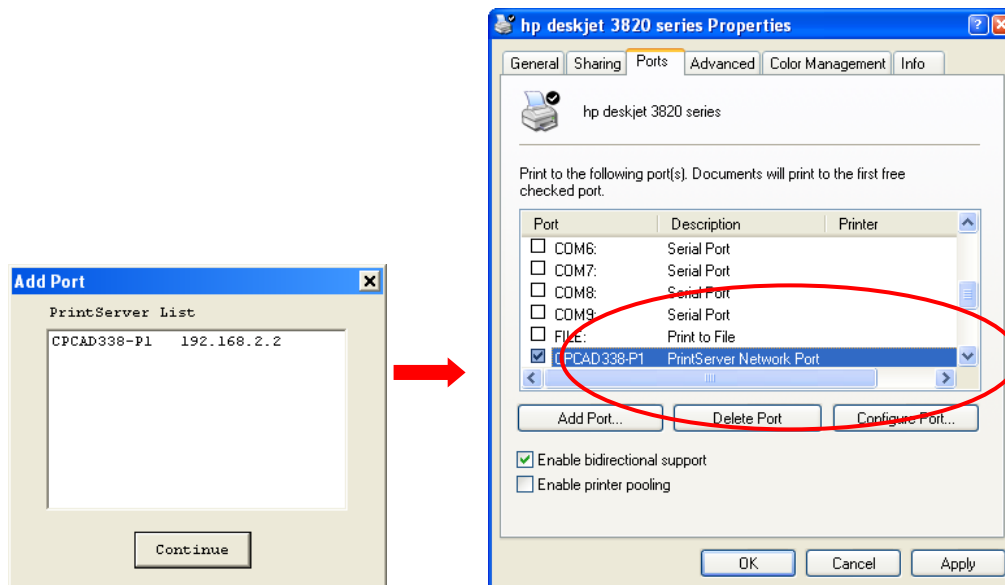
Add Port

PrintServer List

CPCAD338-P1 192.168.2.2

Continue

hp deskjet 3820 series Properties

General | Sharing | Ports | Advanced | Color Management | Info

hp deskjet 3820 series

Print to the following port(s). Documents will print to the first free checked port.

| Port | Description | Printer |
|---|---|---|
| COM6: | Serial Port | |
| COM7: | Serial Port | |
| COM8: | Serial Port | |
| COM9: | Serial Port | |
| FILE: | Print to File | |
| CPCAD338-P1 | PrintServer Network Port | |

Add Port... | Delete Port | Configure Port...

Enable bidirectional support

Enable printer pooling

OK | Cancel | Apply